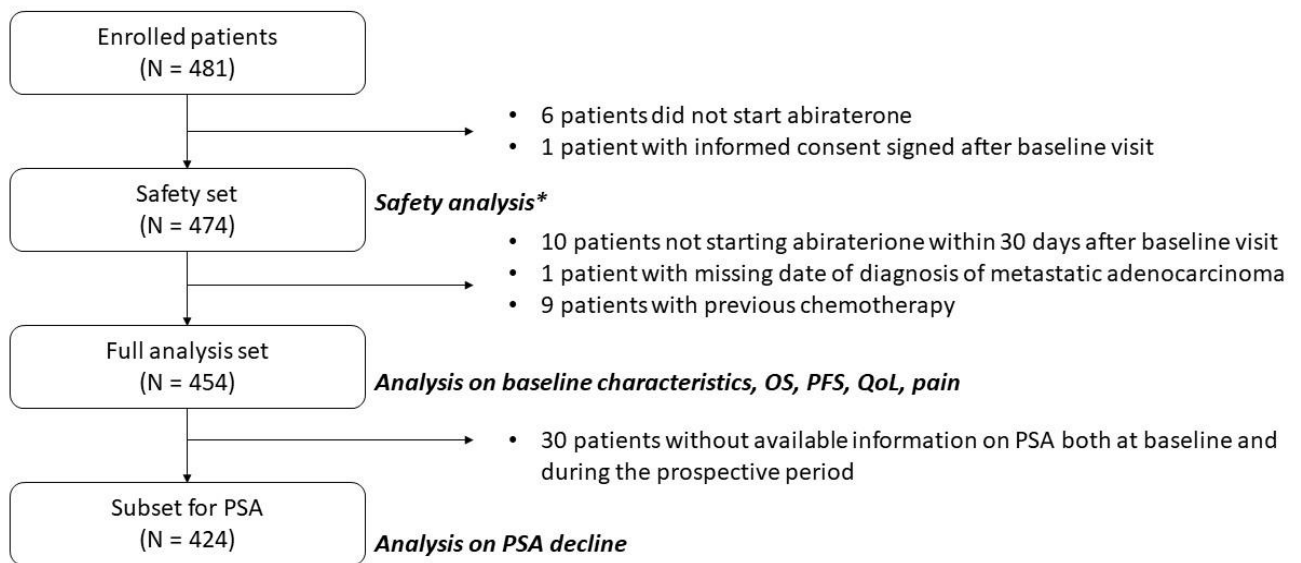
Enrolled patients
(N = 481)

• 6 patients did not start abiraterone
• 1 patient with informed consent signed after baseline visit

Safety set
(N = 474)

***Safety analysis****

• 10 patients not starting abiraterone within 30 days after baseline visit
• 1 patient with missing date of diagnosis of metastatic adenocarcinoma
• 9 patients with previous chemotherapy

Full analysis set
(N = 454)

***Analysis on baseline characteristics, OS, PFS, QoL, pain***

• 30 patients without available information on PSA both at baseline and during the prospective period

Subset for PSA
(N = 424)

***Analysis on PSA decline***